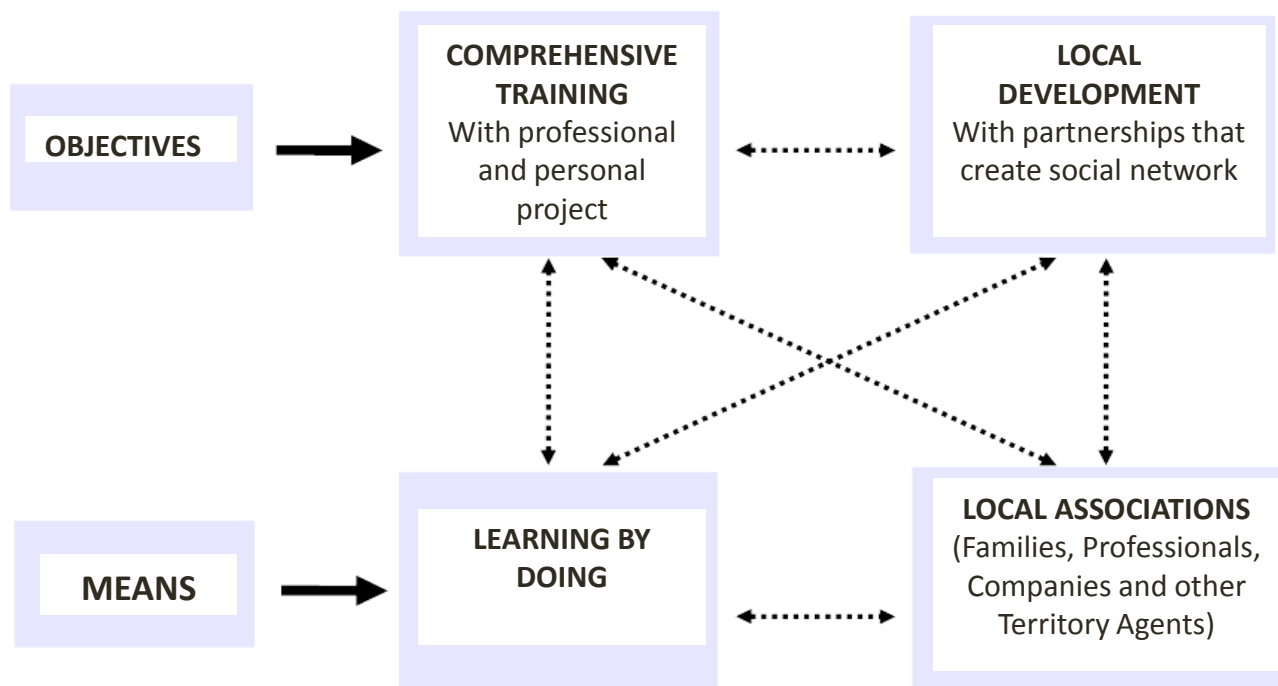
OBJECTIVES

COMPREHENSIVE TRAINING
With professional and personal project

LOCAL DEVELOPMENT
With partnerships that create social network

MEANS

LEARNING BY DOING

LOCAL ASSOCIATIONS
(Families, Professionals, Companies and other Territory Agents)